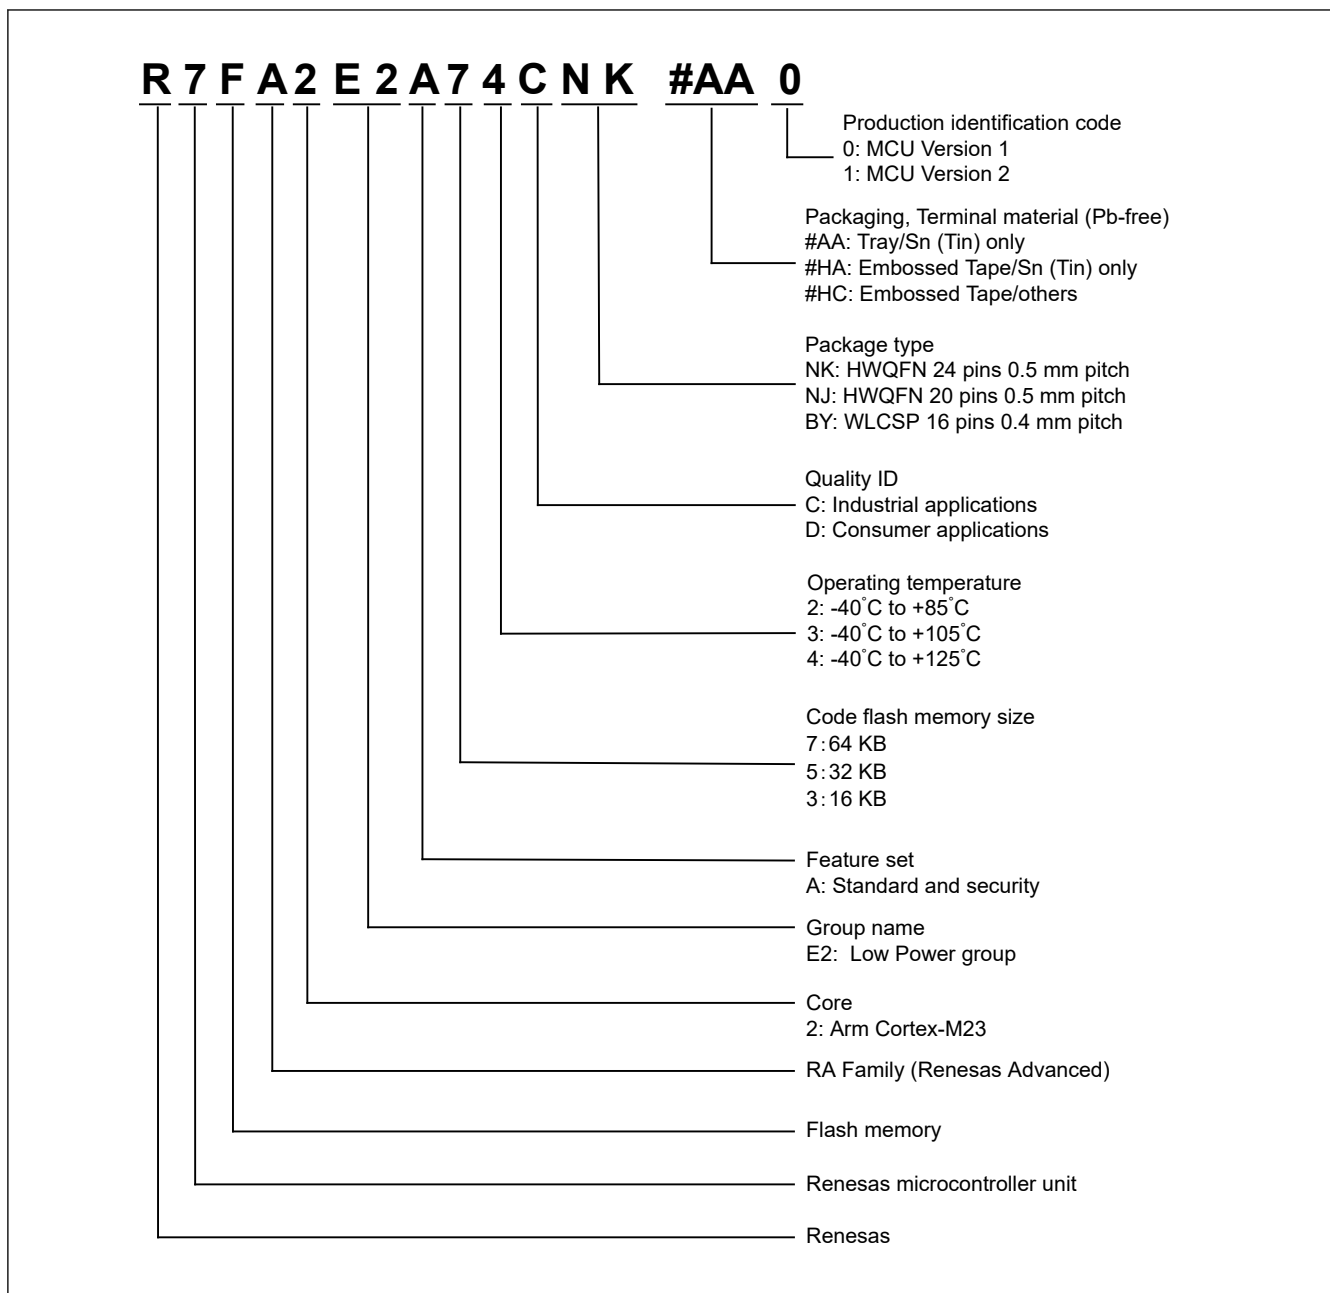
R 7 F A 2 E 2 A 7 4 C N K #AA 0

Production identification code
0: MCU Version 1
1: MCU Version 2

Packaging, Terminal material (Pb-free)
#AA: Tray/Sn (Tin) only
#HA: Embossed Tape/Sn (Tin) only
#HC: Embossed Tape/others

Package type
NK: HWQFN 24 pins 0.5 mm pitch
NJ: HWQFN 20 pins 0.5 mm pitch
BY: WLCSP 16 pins 0.4 mm pitch

Quality ID
C: Industrial applications
D: Consumer applications

Operating temperature
2: -40˚C to +85˚C
3: -40˚C to +105˚C
4: -40˚C to +125˚C

Code flash memory size
7: 64 KB
5: 32 KB
3: 16 KB

Feature set
A: Standard and security

Group name
E2: Low Power group

Core
2: Arm Cortex-M23

RA Family (Renesas Advanced)

Flash memory

Renesas microcontroller unit

Renesas